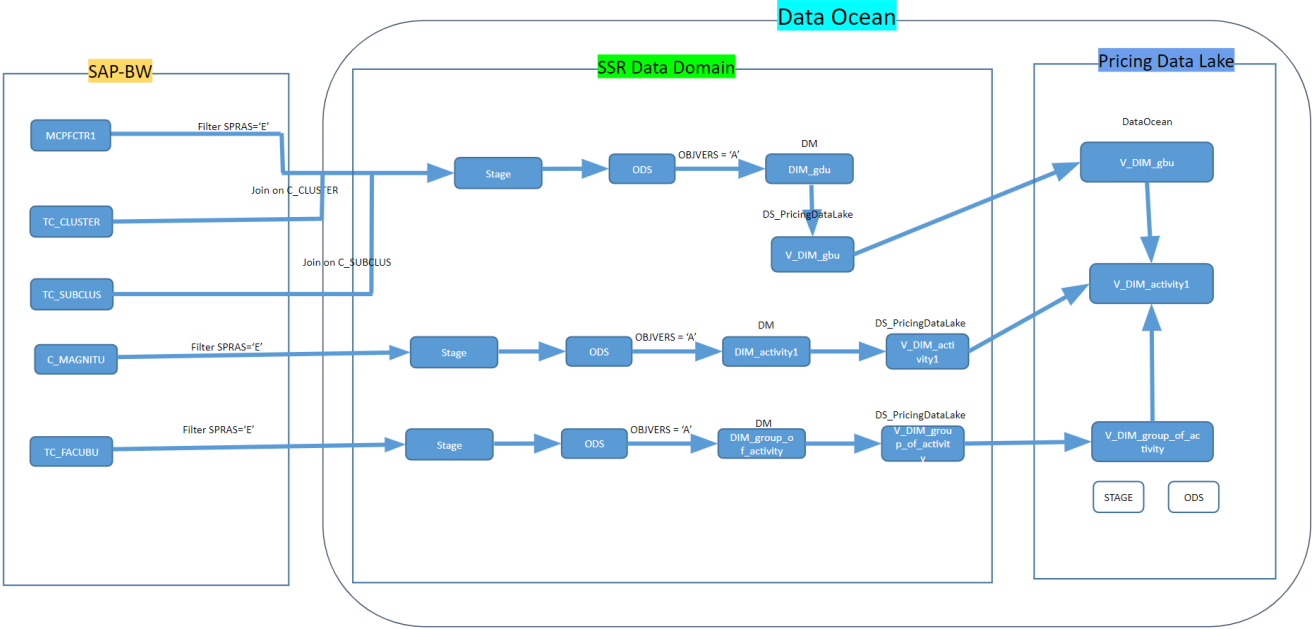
Data Ocean

SAP-BW

MCPFCTR1

TC_CLUSTER

TC_SUBCLUS

C_MAGNITU

TC_FACUBU

Filter SPRAS='E'

Join on C_CLUSTER

Join on C_SUBCLUS

Filter SPRAS='E'

Filter SPRAS='E'

SSR Data Domain

Stage

ODS

OBJVERS = 'A'

DM

DIM_gdu

DS_PricingDataLake

V_DIM_gbu

Stage

ODS

OBJVERS = 'A'

DM

DIM_activity1

DS_PricingDataLake

V_DIM_activity1

Stage

ODS

OBJVERS = 'A'

DM

DIM_group_of_activity

DS_PricingDataLake

V_DIM_group_of_activity

Pricing Data Lake

DataOcean

V_DIM_gbu

V_DIM_activity1

V_DIM_group_of_activity

STAGE

ODS